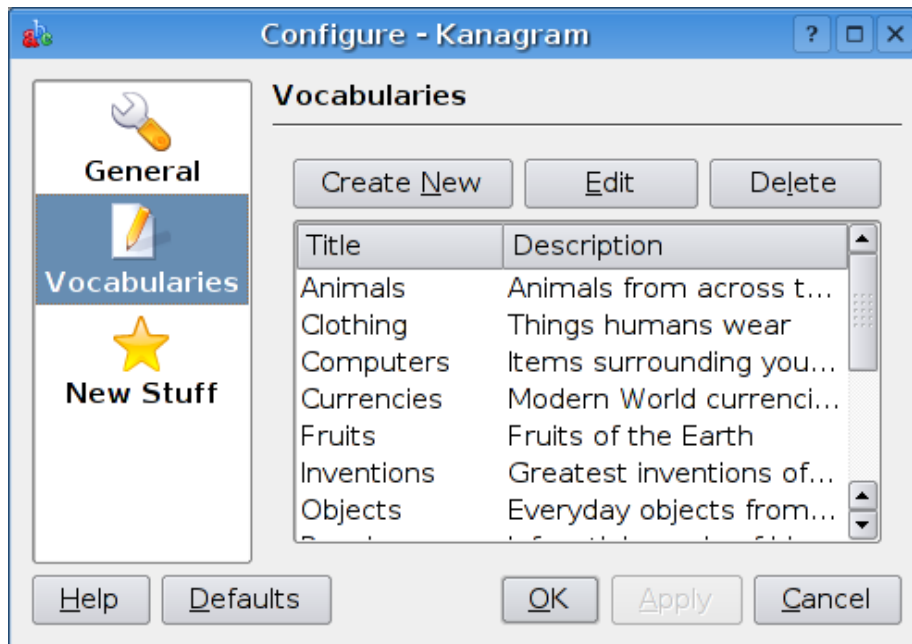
Configure - Kanagram

General

Vocabularies

New Stuff

Vocabularies

Create New

Edit

Delete

| Title | Description |
|---|---|
| Animals | Animals from across t... |
| Clothing | Things humans wear |
| Computers | Items surrounding you... |
| Currencies | Modern World currenci... |
| Fruits | Fruits of the Earth |
| Inventions | Greatest inventions of... |
| Objects | Everyday objects from... |
| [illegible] | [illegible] |

Help

Defaults

OK

Apply

Cancel